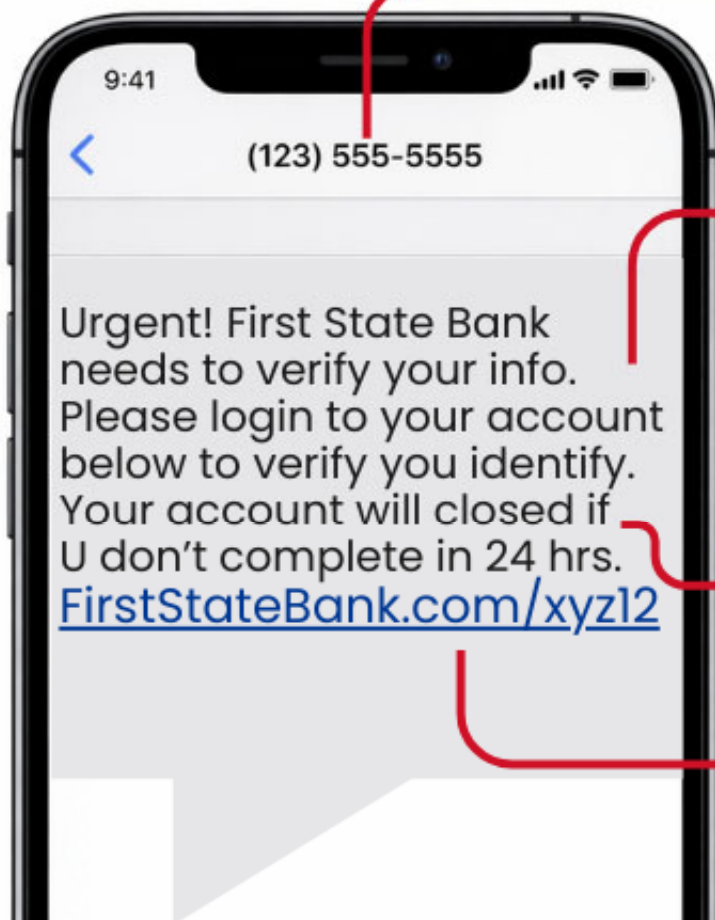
9:41

(123) 555-5555

Urgent! First State Bank needs to verify your info. Please login to your account below to verify you identify. Your account will closed if U don't complete in 24 hrs. FirstStateBank.com/xyz12